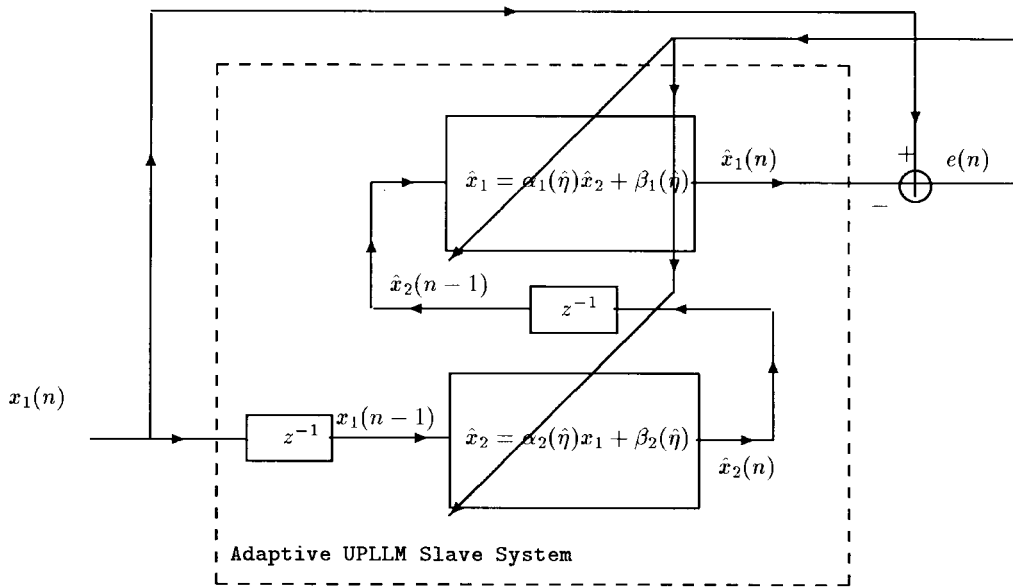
$\hat{x}_1 = \alpha_1(\hat{\eta})\hat{x}_2 + \beta_1(\hat{\eta})$

$\hat{x}_1(n)$

$+$

$e(n)$

$-$

$\hat{x}_2(n-1)$

$z^{-1}$

$x_1(n)$

$z^{-1}$

$x_1(n-1)$

$\hat{x}_2 = \alpha_2(\hat{\eta})x_1 + \beta_2(\hat{\eta})$

$\hat{x}_2(n)$

Adaptive UPLLM Slave System